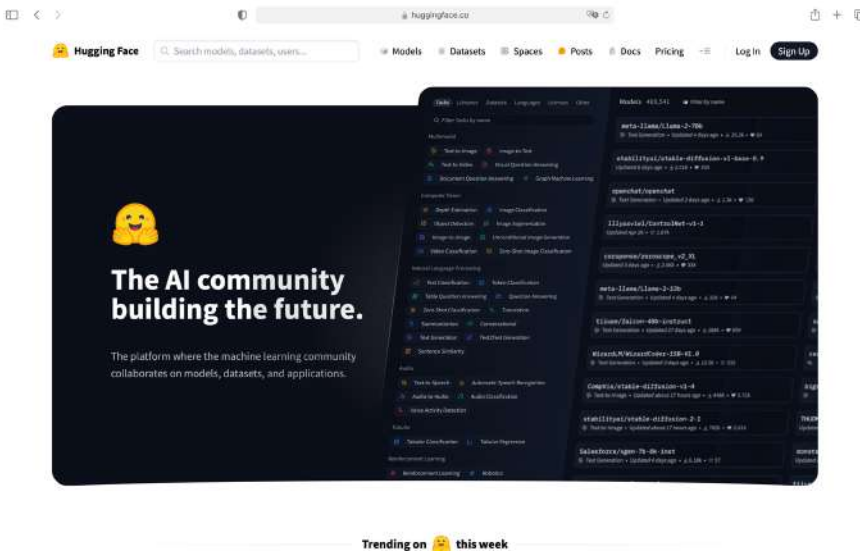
huggingface.co

Hugging Face

Search models, datasets, users...

Models Datasets Spaces Posts Docs Pricing

Log In Sign Up

Tasks Libraries Datasets Languages Licenses Other

Filter Tasks by name

Multimodal

Text-to-Image Image-to-Text

Text-to-Video Visual Question Answering

Document Question Answering Graph Machine Learning

Computer Vision

Depth Estimation Image Classification

Object Detection Image Segmentation

Image-to-Image Unconditional Image Generation

Video Classification Zero-Shot Image Classification

Natural Language Processing

Text Classification Token Classification

Table Question Answering Question Answering

Zero-Shot Classification Translation

Summarization Conversational

Text Generation Text2Text Generation

Sentence Similarity

Audio

Text-to-Speech Automatic Speech Recognition

Audio-to-Audio Audio Classification

Voice Activity Detection

Tabular

Tabular Classification Tabular Regression

Reinforcement Learning

Reinforcement Learning Robotics

Models 403,541 Filter by name

meta-llama/Llama-2-70b

stabilityai/stable-diffusion-xl-base-0.9

openchat/openchat

lllyasviel/ControlNet-v1-1

cerspense/zeroscope_v2_XL

meta-llama/Llama-2-13b

tiiuae/falcon-40b-instruct

WizardLM/WizardCoder-15B-V1.0

CompVis/stable-diffusion-v1-4

stabilityai/stable-diffusion-2-1

Salesforce/xgen-7b-8k-inst

The AI community building the future.

The platform where the machine learning community collaborates on models, datasets, and applications.

Trending on this week